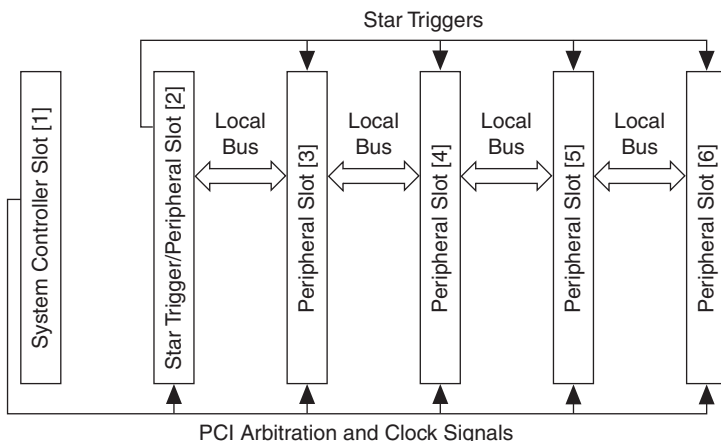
Star Triggers

System Controller Slot [1]

Star Trigger/Peripheral Slot [2]

Local Bus

Peripheral Slot [3]

Local Bus

Peripheral Slot [4]

Local Bus

Peripheral Slot [5]

Local Bus

Peripheral Slot [6]

PCI Arbitration and Clock Signals